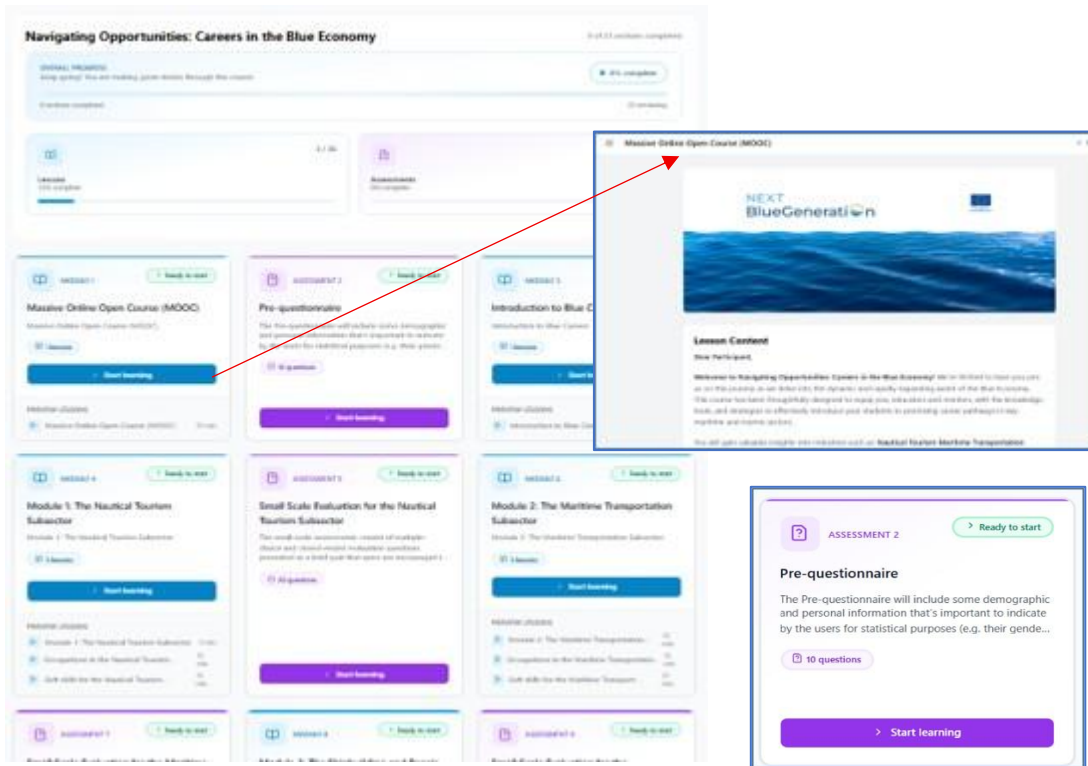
Navigating Opportunities: Careers in the Blue Economy

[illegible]

Massive Online Open Course (MOOC)

Pre-questionnaire

Introduction to Blue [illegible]

Start learning

Start learning

Module 1: The Nautical Tourism Subsector

Small Scale Evaluation for the Nautical Tourism Subsector

Module 2: The Maritime Transportation Subsector

Start learning

Start learning

Start learning

Massive Online Open Course (MOOC)

NEXT BlueGeneration

Lesson Content

Dear Participant,

Welcome to Navigating Opportunities: Careers in the Blue Economy! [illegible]

ASSESSMENT 2

Ready to start

Pre-questionnaire

The Pre-questionnaire will include some demographic and personal information that's important to indicate by the users for statistical purposes (e.g. their gende...

10 questions

Start learning